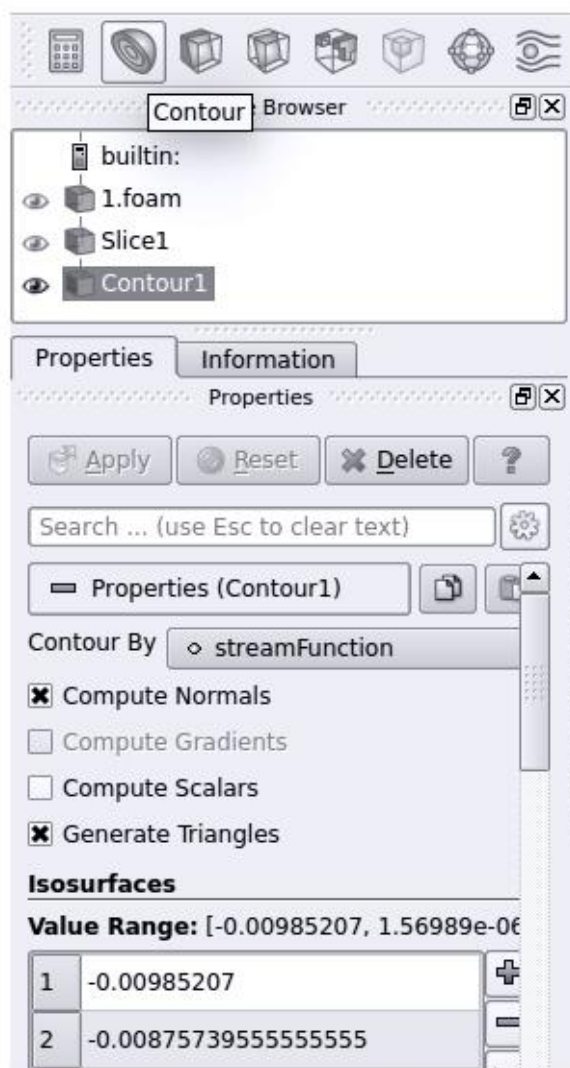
Contour Browser

builtin:

1.foam

Slice1

Contour1

Properties Information

Properties

Apply Reset Delete ?

Search ... (use Esc to clear text)

Properties (Contour1)

Contour By streamFunction

Compute Normals

Compute Gradients

Compute Scalars

Generate Triangles

Isosurfaces

Value Range: [-0.00985207, 1.56989e-06

| 1 | -0.00985207 |
|---|---|
| 2 | -0.00875739555555555 |